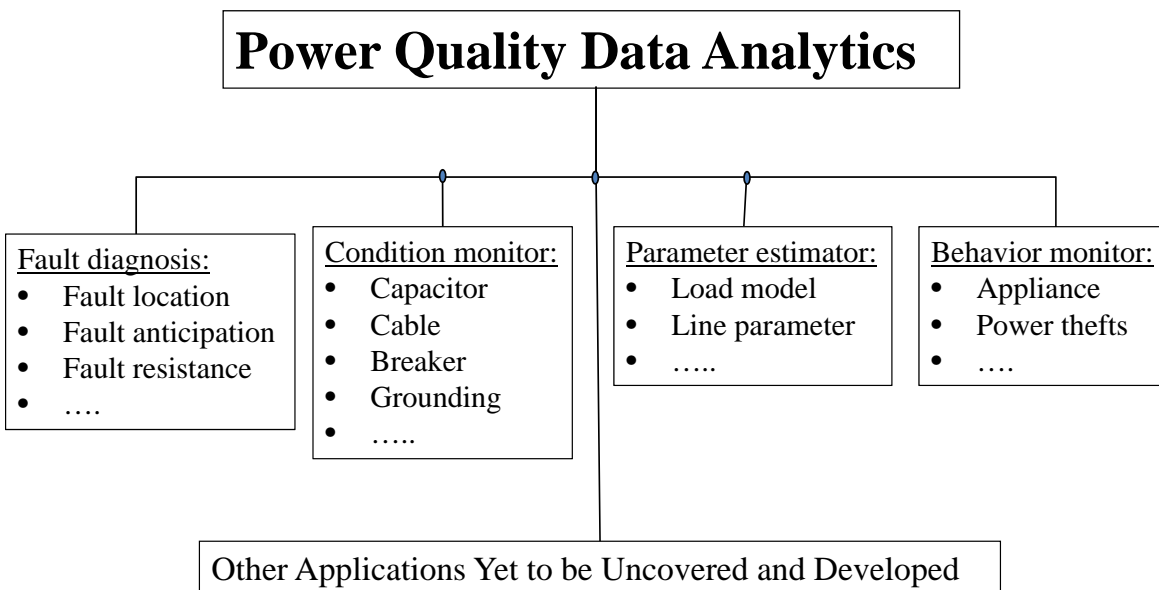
Power Quality Data Analytics

Fault diagnosis:
- Fault location
- Fault anticipation
- Fault resistance
- ….

Condition monitor:
- Capacitor
- Cable
- Breaker
- Grounding
- …..

Parameter estimator:
- Load model
- Line parameter
- …..

Behavior monitor:
- Appliance
- Power thefts
- ….

Other Applications Yet to be Uncovered and Developed